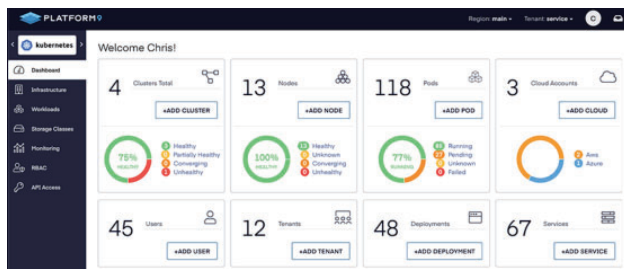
PLATFORM9

Region: main ▾ Tenant: service ▾ C

kubernetes

Dashboard
Infrastructure
Workloads
Storage Classes
Monitoring
RBAC
API Access

Welcome Chris!

4 Clusters Total
+ADD CLUSTER
75% HEALTHY
3 Healthy
0 Partially Healthy
0 Converging
1 Unhealthy

13 Nodes
+ADD NODE
100% HEALTHY
13 Healthy
0 Unknown
0 Converging
0 Unhealthy

118 Pods
+ADD POD
77% RUNNING
91 Running
27 Pending
0 Unknown
0 Failed

3 Cloud Accounts
+ADD CLOUD
2 Aws
1 Azure

45 Users
+ADD USER

12 Tenants
+ADD TENANT

48 Deployments
+ADD DEPLOYMENT

67 Services
+ADD SERVICE